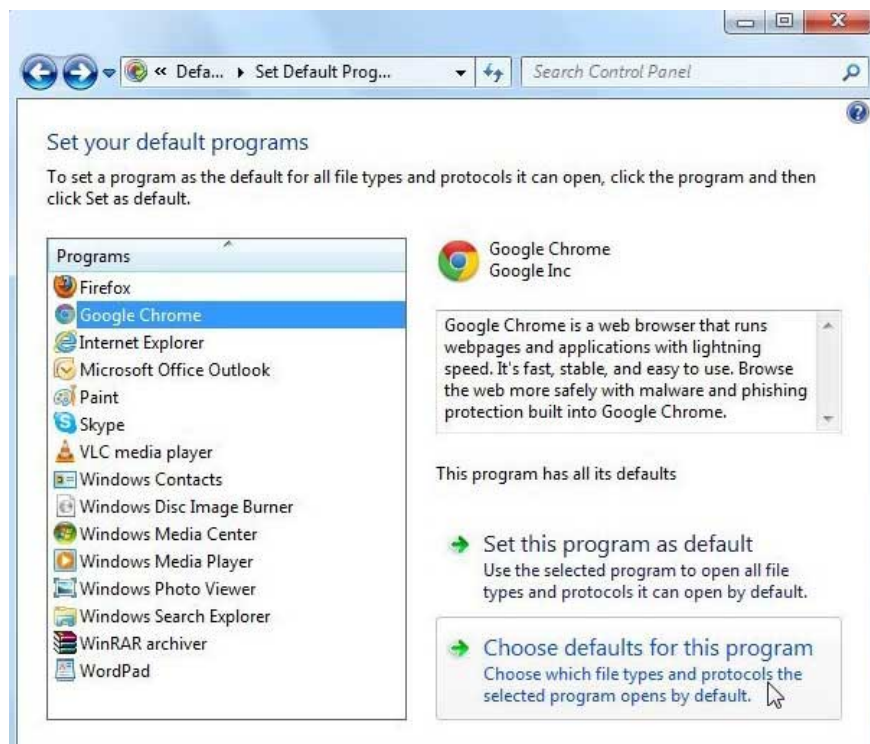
« Defa... ▸ Set Default Prog...

Search Control Panel

Set your default programs

To set a program as the default for all file types and protocols it can open, click the program and then click Set as default.

Programs

Firefox
Google Chrome
Internet Explorer
Microsoft Office Outlook
Paint
Skype
VLC media player
Windows Contacts
Windows Disc Image Burner
Windows Media Center
Windows Media Player
Windows Photo Viewer
Windows Search Explorer
WinRAR archiver
WordPad

Google Chrome
Google Inc

Google Chrome is a web browser that runs webpages and applications with lightning speed. It's fast, stable, and easy to use. Browse the web more safely with malware and phishing protection built into Google Chrome.

This program has all its defaults

Set this program as default
Use the selected program to open all file types and protocols it can open by default.

Choose defaults for this program
Choose which file types and protocols the selected program opens by default.